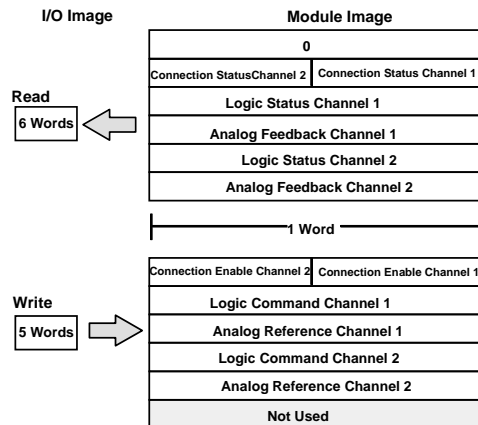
I/O Image

Module Image

| 0 | |
|---|---|
| Connection StatusChannel 2 | Connection Status Channel 1 |
| Logic Status Channel 1 | |
| Analog Feedback Channel 1 | |
| Logic Status Channel 2 | |
| Analog Feedback Channel 2 | |

Read

6 Words

1 Word

| Connection Enable Channel 2 | Connection Enable Channel 1 |
|---|---|
| Logic Command Channel 1 | |
| Analog Reference Channel 1 | |
| Logic Command Channel 2 | |
| Analog Reference Channel 2 | |
| Not Used | |

Write

5 Words